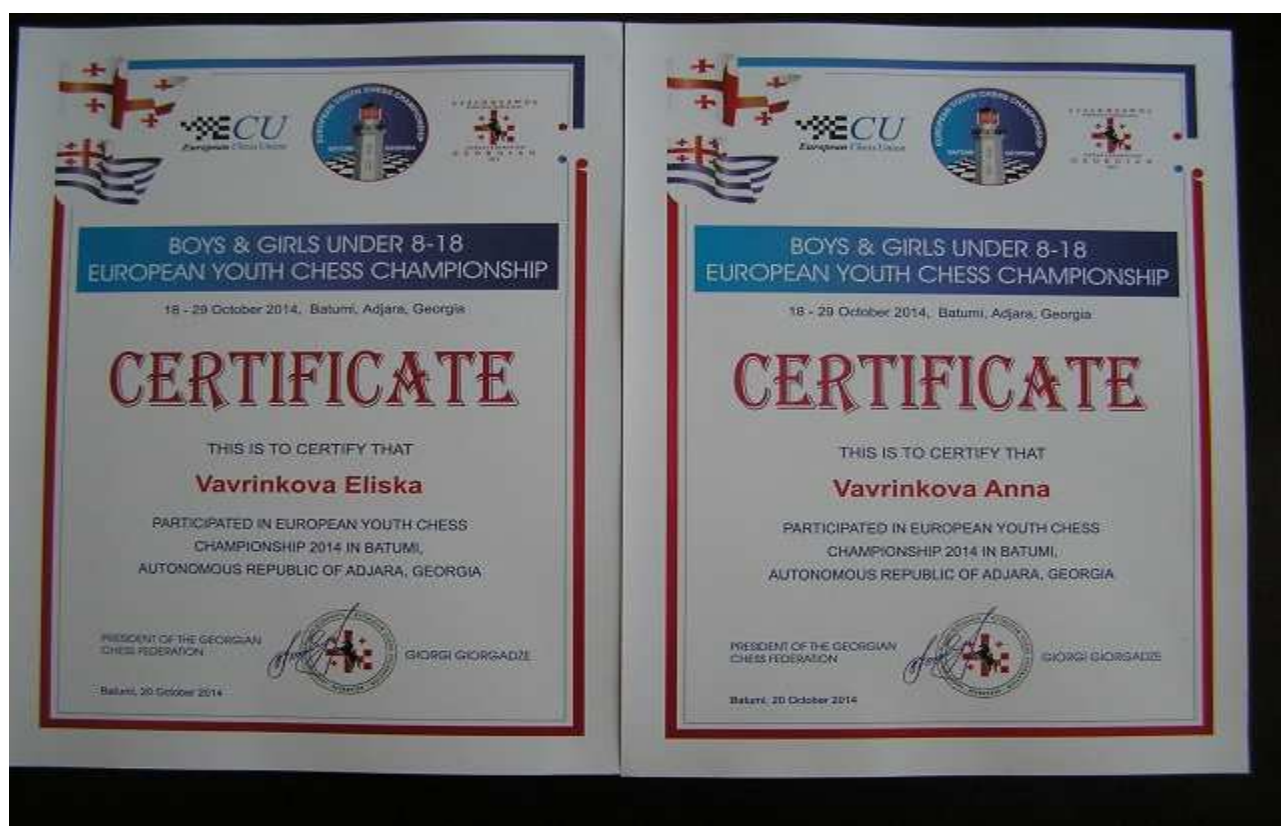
ECU
European Chess Union

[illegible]

BOYS & GIRLS UNDER 8-18
EUROPEAN YOUTH CHESS CHAMPIONSHIP

18 - 29 October 2014, Batumi, Adjara, Georgia

CERTIFICATE

THIS IS TO CERTIFY THAT

Vavrinkova Eliska

PARTICIPATED IN EUROPEAN YOUTH CHESS CHAMPIONSHIP 2014 IN BATUMI, AUTONOMOUS REPUBLIC OF ADJARA, GEORGIA

PRESIDENT OF THE GEORGIAN CHESS FEDERATION

GIORGI GIORGADZE

Batumi, 20 October 2014

ECU
European Chess Union

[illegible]

BOYS & GIRLS UNDER 8-18
EUROPEAN YOUTH CHESS CHAMPIONSHIP

18 - 29 October 2014, Batumi, Adjara, Georgia

CERTIFICATE

THIS IS TO CERTIFY THAT

Vavrinkova Anna

PARTICIPATED IN EUROPEAN YOUTH CHESS CHAMPIONSHIP 2014 IN BATUMI, AUTONOMOUS REPUBLIC OF ADJARA, GEORGIA

PRESIDENT OF THE GEORGIAN CHESS FEDERATION

GIORGI GIORGADZE

Batumi, 20 October 2014